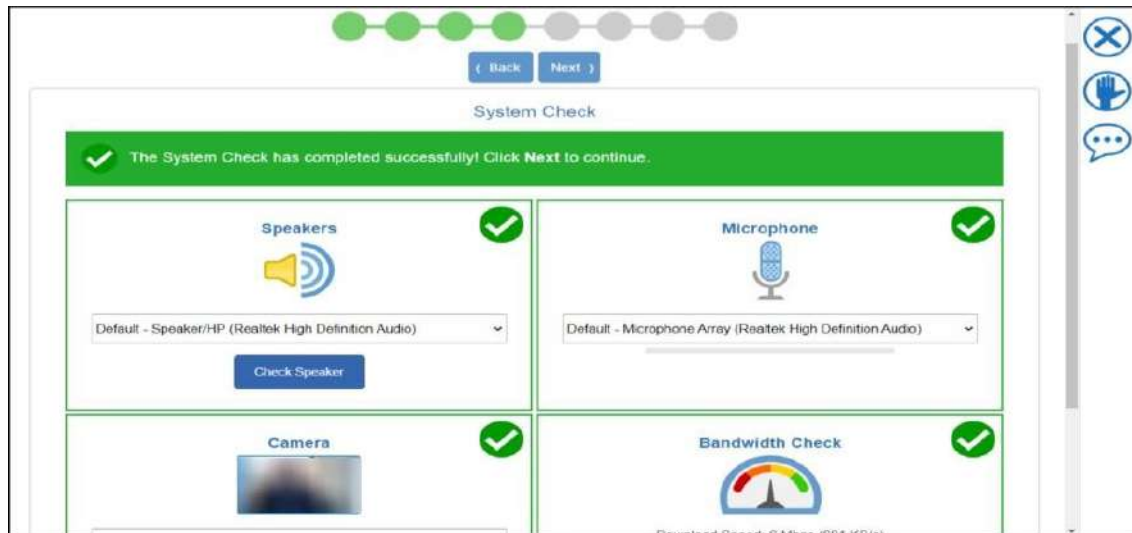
‹ Back Next ›

System Check

The System Check has completed successfully! Click **Next** to continue.

Speakers

Default - Speaker/HP (Realtek High Definition Audio)

Check Speaker

Microphone

Default - Microphone Array (Realtek High Definition Audio)

Camera

Bandwidth Check

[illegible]